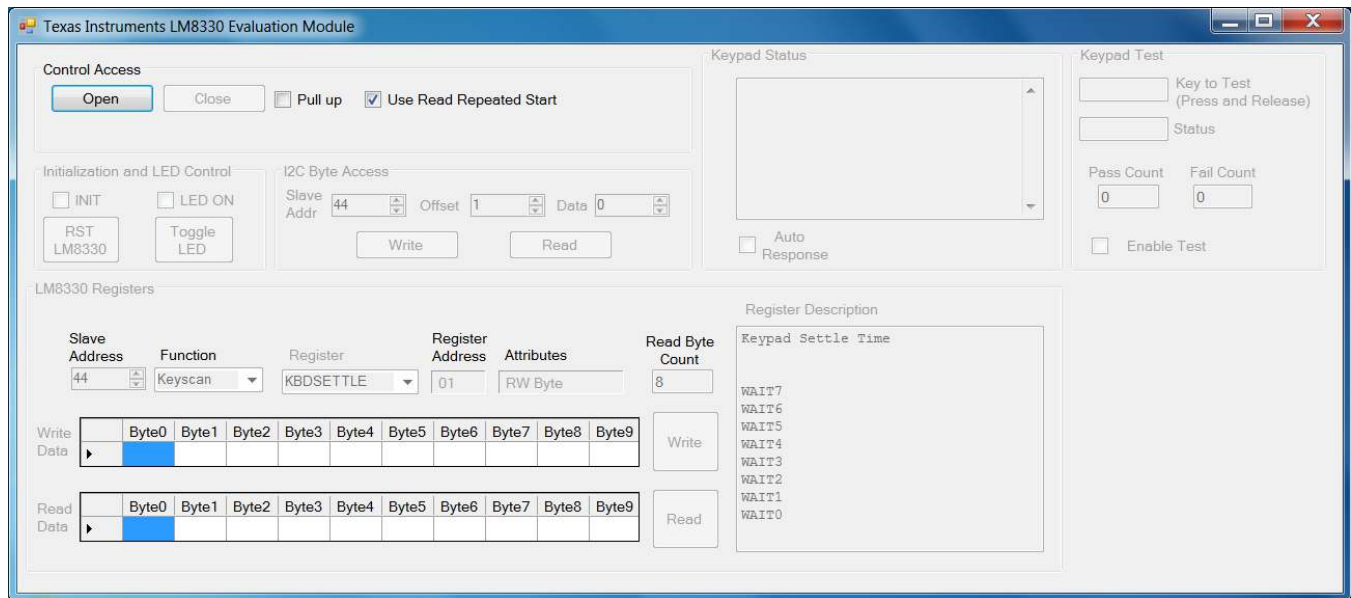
Texas Instruments LM8330 Evaluation Module

Control Access
Open
Close
Pull up
Use Read Repeated Start

Initialization and LED Control
INIT
LED ON
RST LM8330
Toggle LED

I2C Byte Access
Slave Addr 44
Offset 1
Data 0
Write
Read

Keypad Status
Auto Response

Keypad Test
Key to Test (Press and Release)
Status
Pass Count 0
Fail Count 0
Enable Test

LM8330 Registers
Slave Address 44
Function Keyscan
Register KBDSETTLE
Register Address 01
Attributes RW Byte
Read Byte Count 8

Register Description
Keypad Settle Time

WAIT7
WAIT6
WAIT5
WAIT4
WAIT3
WAIT2
WAIT1
WAIT0

Write Data

| | Byte0 | Byte1 | Byte2 | Byte3 | Byte4 | Byte5 | Byte6 | Byte7 | Byte8 | Byte9 |
|---|---|---|---|---|---|---|---|---|---|---|
| ▸ | | | | | | | | | | |

Write

Read Data

| | Byte0 | Byte1 | Byte2 | Byte3 | Byte4 | Byte5 | Byte6 | Byte7 | Byte8 | Byte9 |
|---|---|---|---|---|---|---|---|---|---|---|
| ▸ | | | | | | | | | | |

Read